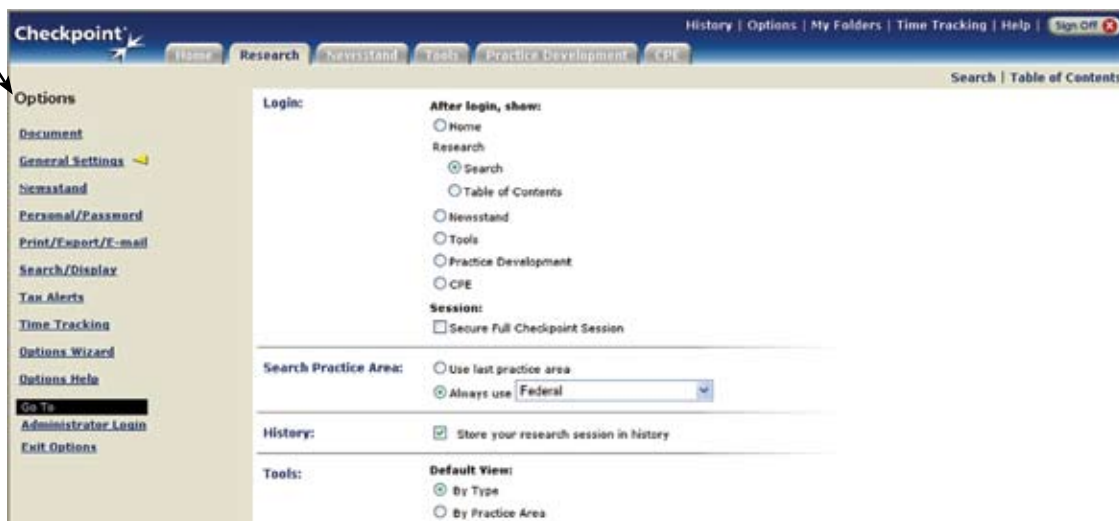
Checkpoint

Home | Research | Newsstand | Tools | Practice Development | CPE

History | Options | My Folders | Time Tracking | Help | Sign Off

Search | Table of Contents

Options

Document

General Settings

Newsstand

Personal/Password

Print/Export/E-mail

Search/Display

Tax Alerts

Time Tracking

Options Wizard

Options Help

Go To

Administrator Login

Exit Options

Login:

After login, show:

Home

Research

Search

Table of Contents

Newsstand

Tools

Practice Development

CPE

Session:

Secure Full Checkpoint Session

Search Practice Area:

Use last practice area

Always use Federal

History:

Store your research session in history

Tools:

Default View:

By Type

By Practice Area